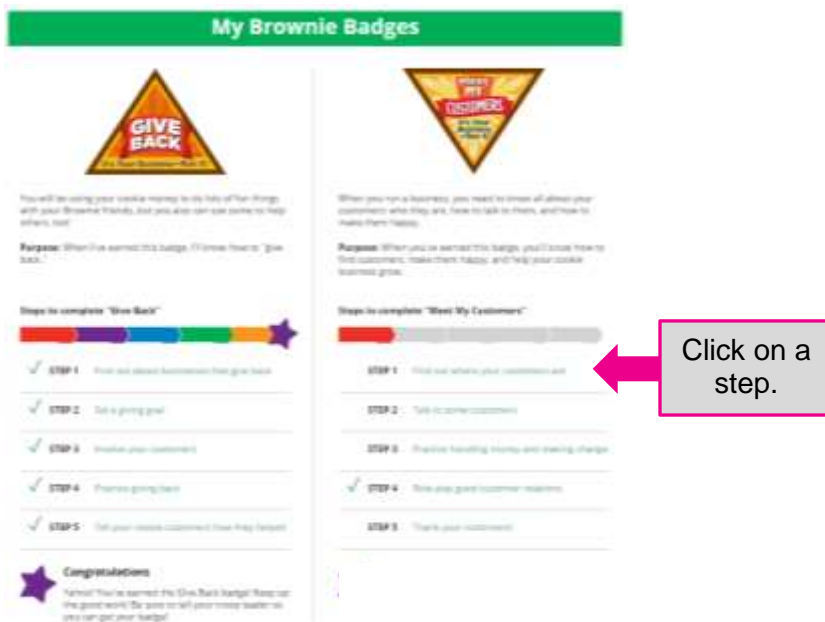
My Brownie Badges

GIVE BACK

You will be using your cookie money to do lots of fun things with your Brownie friends, but you also can use some to help others, too!

Purpose: When I've earned this badge, I'll know how to "give back."

Steps to complete "Give Back"

STEP 1 Find out about businesses that give back

STEP 2 Set a giving goal

STEP 3 Involve your customers

STEP 4 Practice giving back

STEP 5 Tell your cookie customers how they helped

Congratulations

Yahoo! You've earned the Give Back badge! Keep up the good work! Be sure to tell your troop leader so you can get your badge!

MEET MY CUSTOMERS

When you run a business, you need to know all about your customers: who they are, how to talk to them, and how to make them happy.

Purpose: When you've earned this badge, you'll know how to find customers, make them happy, and help your cookie business grow.

Steps to complete "Meet My Customers"

STEP 1 Find out where your customers are

STEP 2 Talk to some customers

STEP 3 Practice handling money and making change

STEP 4 Role play good customer relations

STEP 5 Thank your customers

Click on a step.